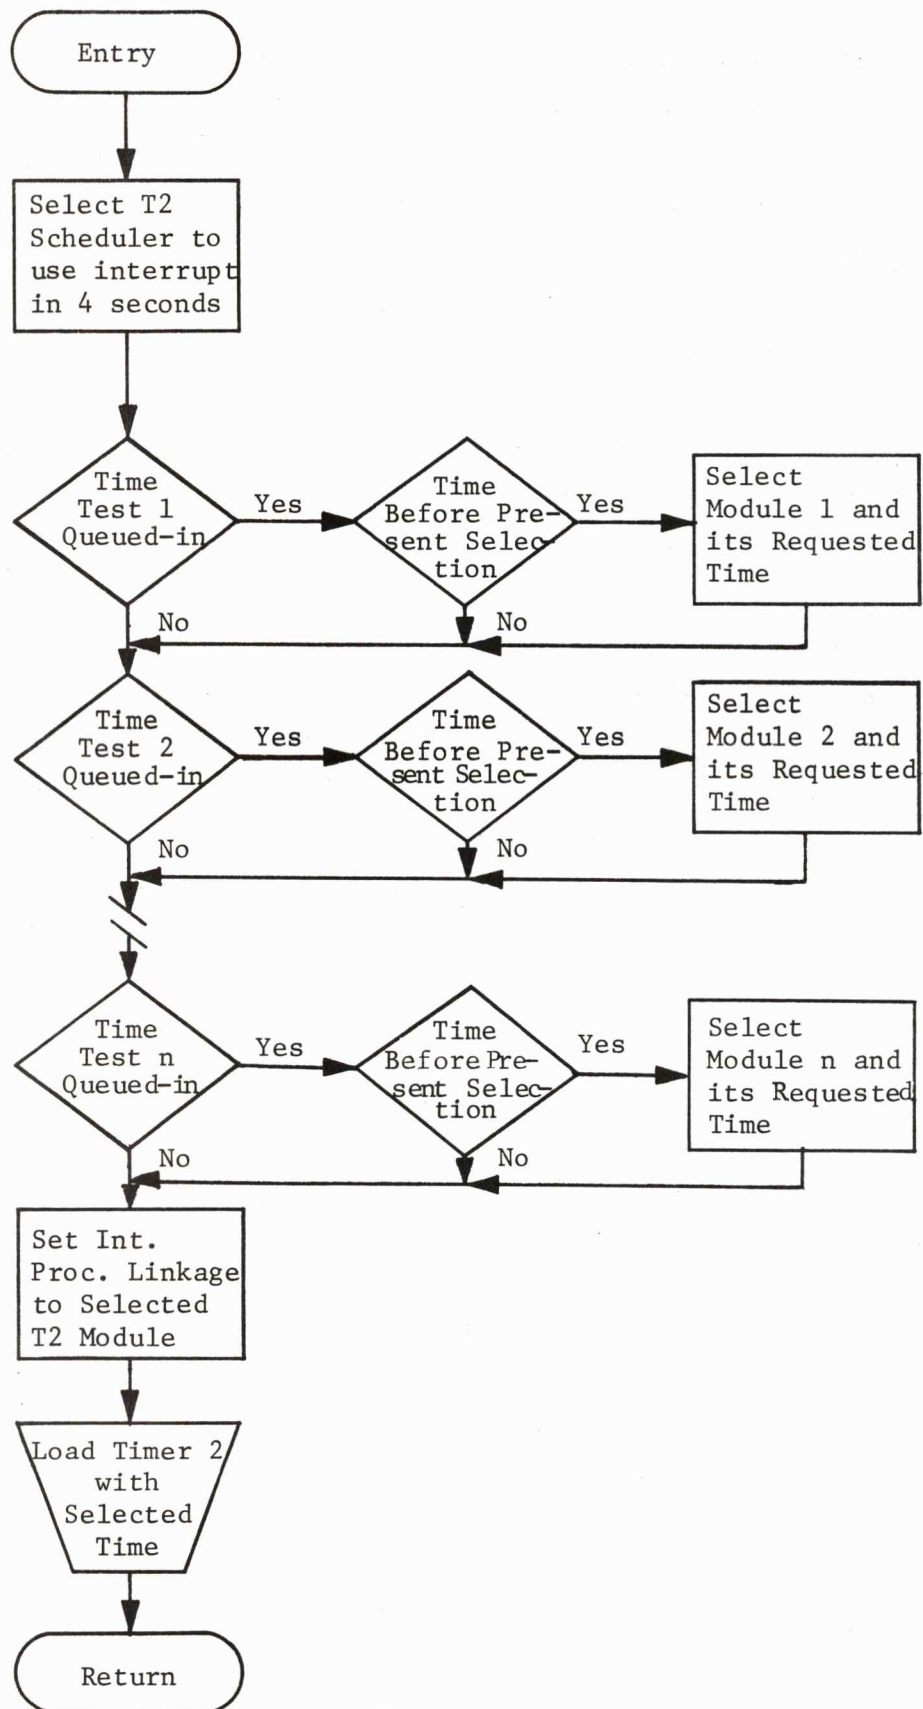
Entry

Select T2 Scheduler to use interrupt in 4 seconds

Time Test 1 Queued-in

Yes

Time Before Present Selection

Yes

Select Module 1 and its Requested Time

No

No

Time Test 2 Queued-in

Yes

Time Before Present Selection

Yes

Select Module 2 and its Requested Time

No

No

Time Test n Queued-in

Yes

Time Before Present Selection

Yes

Select Module n and its Requested Time

No

No

Set Int. Proc. Linkage to Selected T2 Module

Load Timer 2 with Selected Time

Return